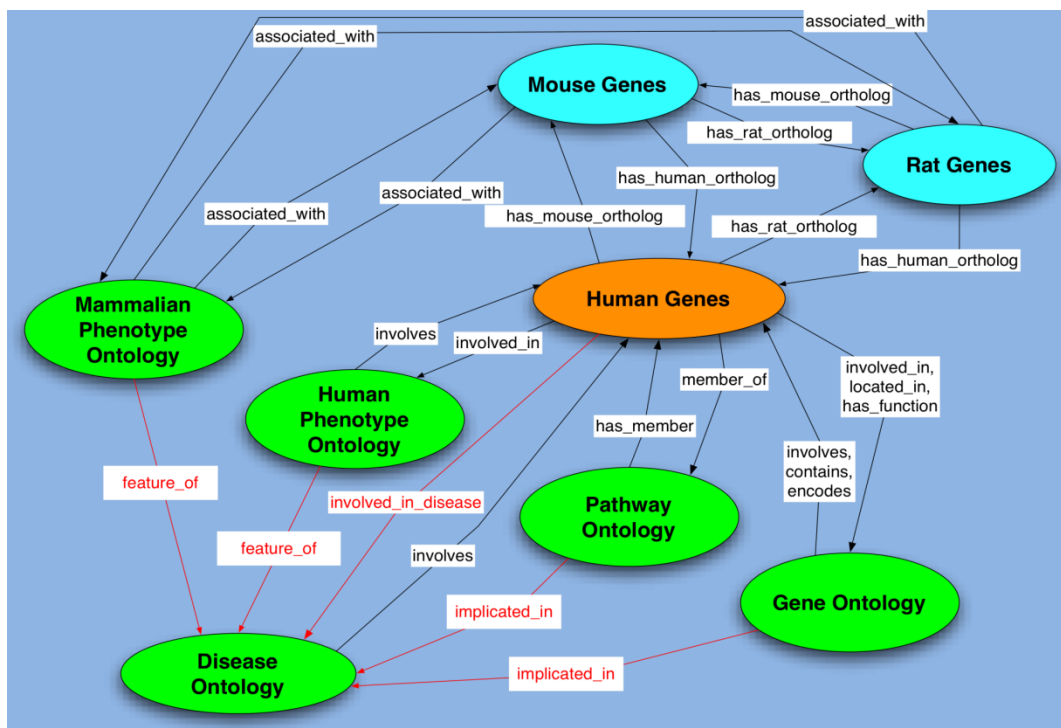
associated_with

associated_with

Mouse Genes

has_mouse_ortholog

has_rat_ortholog

Rat Genes

has_human_ortholog

associated_with

associated_with

has_mouse_ortholog

has_rat_ortholog

has_human_ortholog

Mammalian Phenotype Ontology

Human Genes

involves

involved_in

Human Phenotype Ontology

member_of

involved_in, located_in, has_function

has_member

involves, contains, encodes

feature_of

involved_in_disease

Pathway Ontology

feature_of

involves

Gene Ontology

implicated_in

Disease Ontology

implicated_in